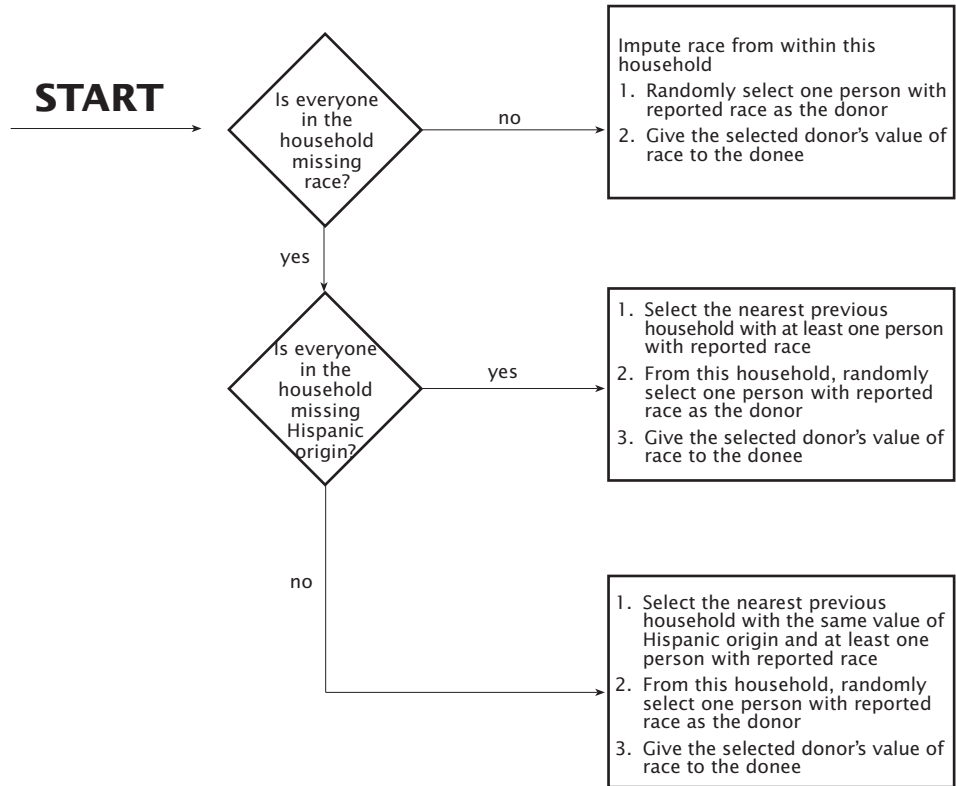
START

Is everyone in the household missing race?

no

Impute race from within this household

1. Randomly select one person with reported race as the donor

2. Give the selected donor's value of race to the donee

yes

Is everyone in the household missing Hispanic origin?

yes

1. Select the nearest previous household with at least one person with reported race

2. From this household, randomly select one person with reported race as the donor

3. Give the selected donor's value of race to the donee

no

1. Select the nearest previous household with the same value of Hispanic origin and at least one person with reported race

2. From this household, randomly select one person with reported race as the donor

3. Give the selected donor's value of race to the donee